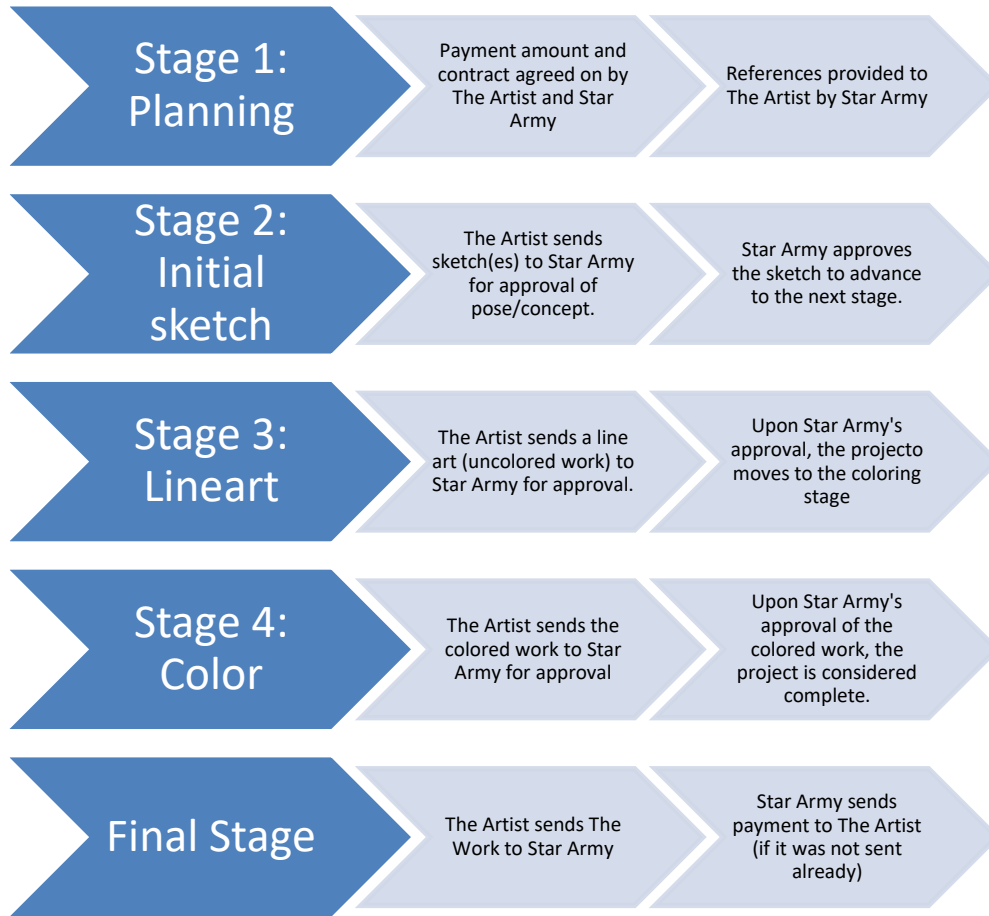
Stage 1: Planning

Payment amount and contract agreed on by The Artist and Star Army

References provided to The Artist by Star Army

Stage 2: Initial sketch

The Artist sends sketch(es) to Star Army for approval of pose/concept.

Star Army approves the sketch to advance to the next stage.

Stage 3: Lineart

The Artist sends a line art (uncolored work) to Star Army for approval.

Upon Star Army's approval, the projecto moves to the coloring stage

Stage 4: Color

The Artist sends the colored work to Star Army for approval

Upon Star Army's approval of the colored work, the project is considered complete.

Final Stage

The Artist sends The Work to Star Army

Star Army sends payment to The Artist (if it was not sent already)